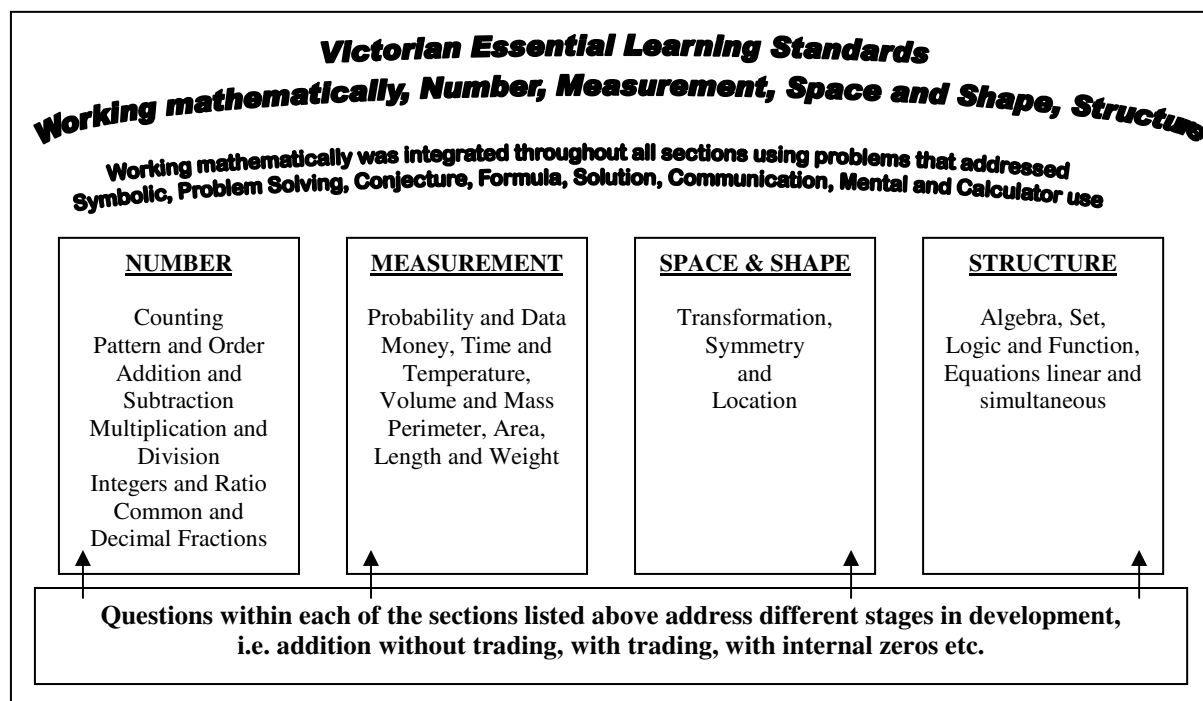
Victorian Essential Learning Standards
Working mathematically, Number, Measurement, Space and Shape, Structure

Working mathematically was integrated throughout all sections using problems that addressed Symbolic, Problem Solving, Conjecture, Formula, Solution, Communication, Mental and Calculator use

NUMBER

Counting
Pattern and Order
Addition and Subtraction
Multiplication and Division
Integers and Ratio
Common and Decimal Fractions

MEASUREMENT

Probability and Data
Money, Time and Temperature,
Volume and Mass
Perimeter, Area, Length and Weight

SPACE & SHAPE

Transformation, Symmetry and Location

STRUCTURE

Algebra, Set, Logic and Function, Equations linear and simultaneous

Questions within each of the sections listed above address different stages in development, i.e. addition without trading, with trading, with internal zeros etc.